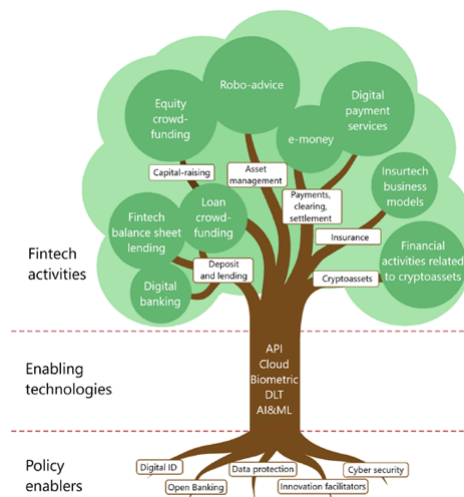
Robo-advice

Equity crowd-funding

Digital payment services

e-money

Capital-raising

Asset management

Payments, clearing, settlement

Insurtech business models

Loan crowd-funding

Fintech balance sheet lending

Insurance

Financial activities related to cryptoassets

Deposit and lending

Cryptoassets

Digital banking

Fintech activities

Enabling technologies

API
Cloud
Biometric
DLT
AI&ML

Policy enablers

Digital ID

Data protection

Cyber security

Open Banking

Innovation facilitators